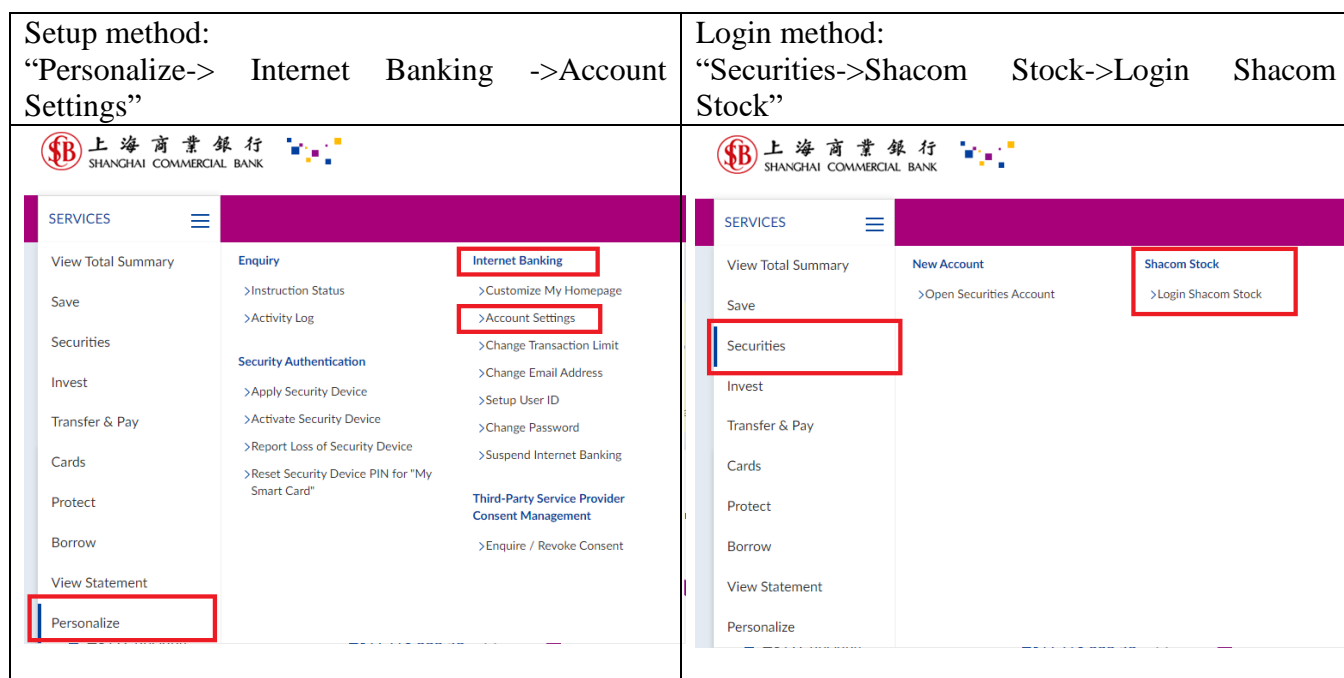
| Setup method: "Personalize-> Internet Banking ->Account Settings" | Login method: "Securities->Shacom Stock->Login Shacom Stock" |
|---|---|
| SB 上海商業銀行 SHANGHAI COMMERCIAL BANK | SB 上海商業銀行 SHANGHAI COMMERCIAL BANK |

SERVICES

View Total Summary
Save
Securities
Invest
Transfer & Pay
Cards
Protect
Borrow
View Statement
Personalize

Enquiry
>Instruction Status
>Activity Log

Security Authentication
>Apply Security Device
>Activate Security Device
>Report Loss of Security Device
>Reset Security Device PIN for "My Smart Card"

Internet Banking
>Customize My Homepage
>Account Settings
>Change Transaction Limit
>Change Email Address
>Setup User ID
>Change Password
>Suspend Internet Banking

Third-Party Service Provider Consent Management
>Enquire / Revoke Consent

SERVICES

View Total Summary
Save
Securities
Invest
Transfer & Pay
Cards
Protect
Borrow
View Statement
Personalize

New Account
>Open Securities Account

Shacom Stock
>Login Shacom Stock